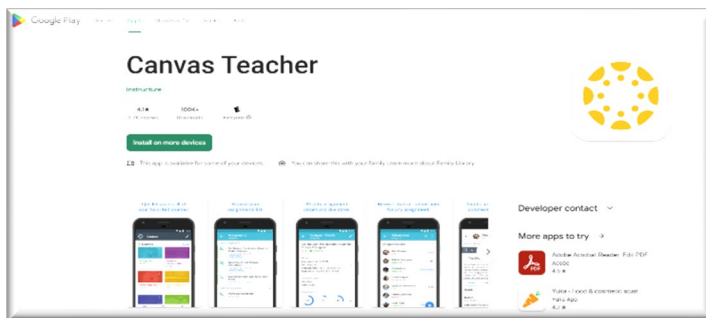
Google Play

Canvas Teacher

Instructure

4.3★ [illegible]

100K+ Downloads

Everyone

Install on more devices

This app is available for some of your devices

You can share this with your family. Learn more about Family Library

Developer contact

More apps to try →

Adobe Acrobat Reader: Edit PDF
Adobe
4.5★

Yuka - Food & cosmetic scan
Yuka App
4.7★